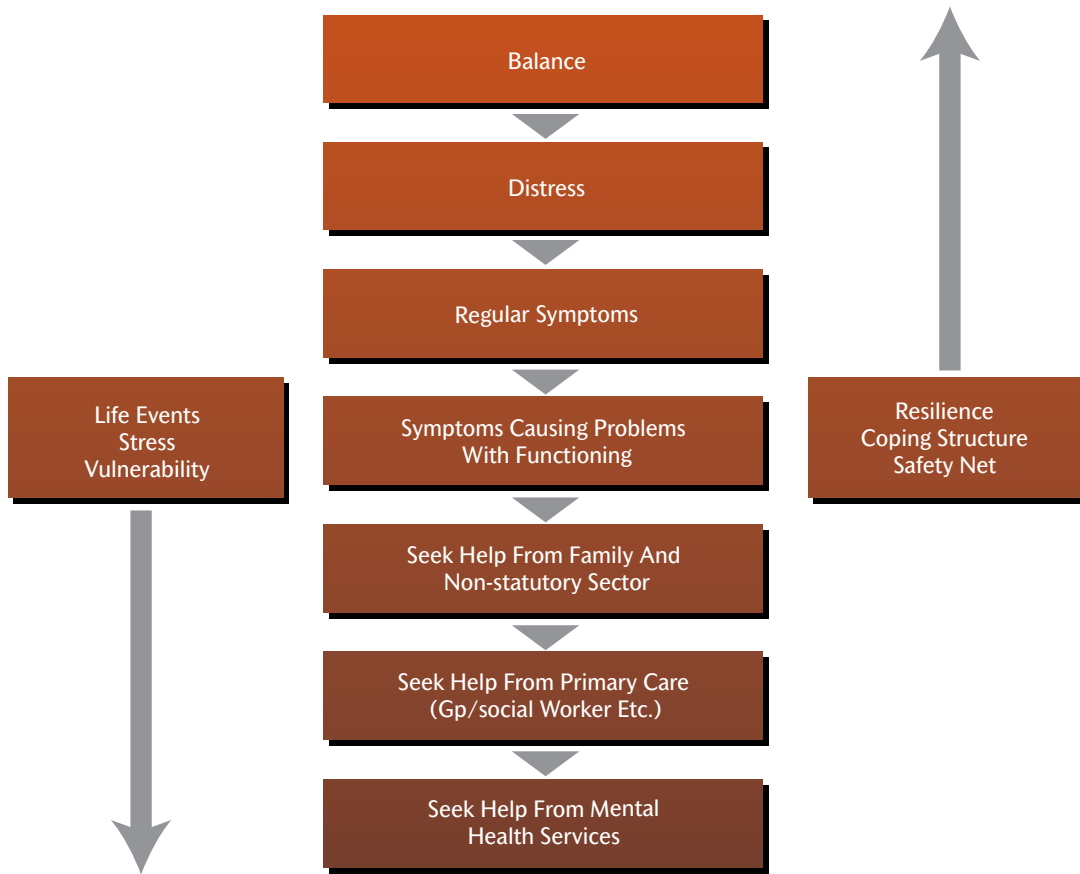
Balance

Distress

Regular Symptoms

Life Events
Stress
Vulnerability

Symptoms Causing Problems
With Functioning

Resilience
Coping Structure
Safety Net

Seek Help From Family And
Non-statutory Sector

Seek Help From Primary Care
(Gp/social Worker Etc.)

Seek Help From Mental
Health Services